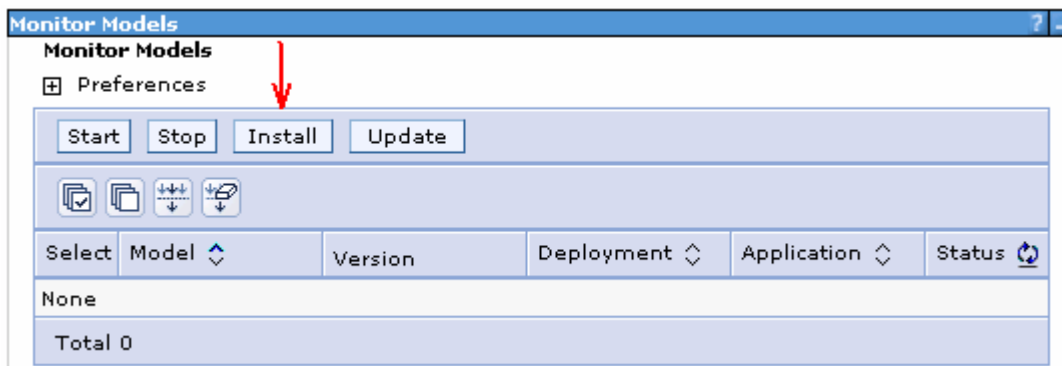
Monitor Models

Monitor Models

Preferences

Start Stop Install Update

| Select | Model | Version | Deployment | Application | Status |
|---|---|---|---|---|---|
| None | | | | | |
| Total 0 | | | | | |